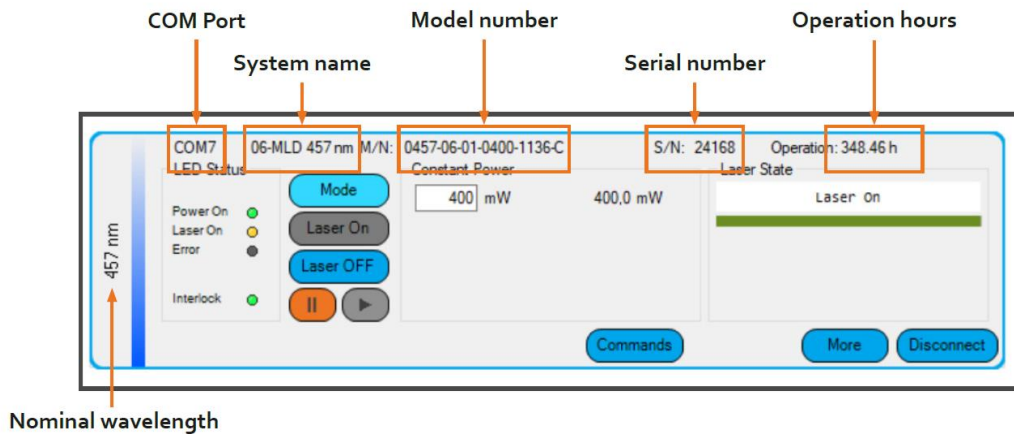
COM Port

Model number

Operation hours

System name

Serial number

COM7 06-MLD 457 nm M/N: 0457-06-01-0400-1136-C S/N: 24168 Operation: 348.46 h

LED Status

Power On
Laser On
Error

Interlock

Mode

Laser On

Laser OFF

Constant Power

400 mW 400,0 mW

Laser State

Laser On

457 nm

Commands

More

Disconnect

Nominal wavelength